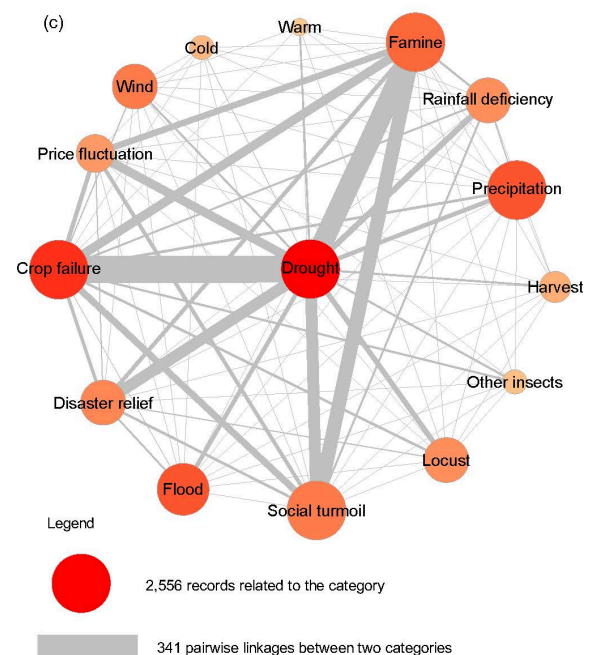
(c)

Warm

Cold

Famine

Wind

Rainfall deficiency

Price fluctuation

Precipitation

Crop failure

Drought

Harvest

Other insects

Disaster relief

Locust

Flood

Social turmoil

Legend

2,556 records related to the category

341 pairwise linkages between two categories